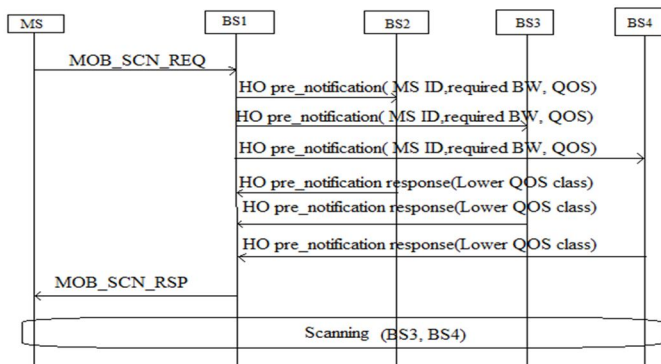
MS
BS1
BS2
BS3
BS4

MOB_SCN_REQ
HO pre_notification( MS ID,required BW, QOS)
HO pre_notification( MS ID,required BW, QOS)
HO pre_notification( MS ID,required BW, QOS)
HO pre_notification response(Lower QOS class)
HO pre_notification response(Lower QOS class)
HO pre_notification response(Lower QOS class)
MOB_SCN_RSP
Scanning (BS3, BS4)